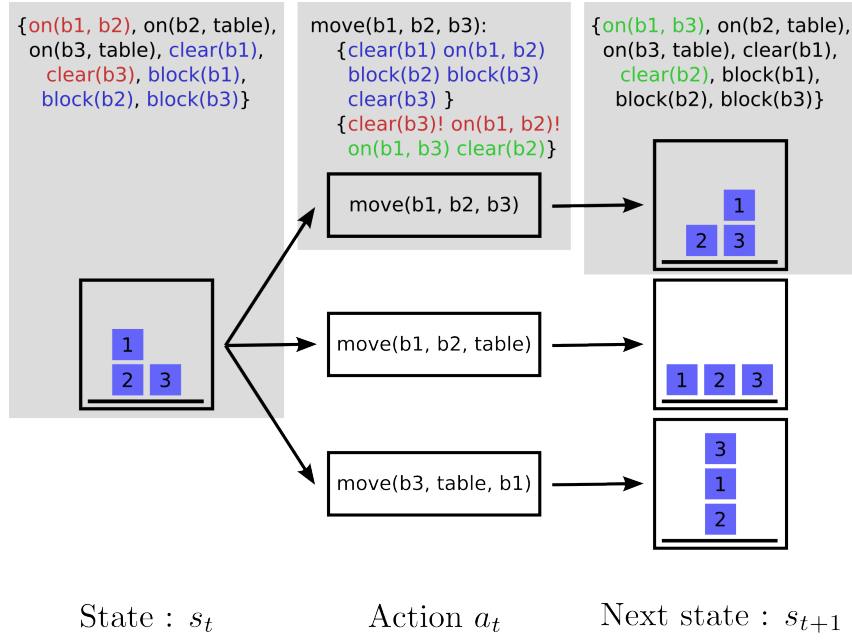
{on(b1, b2), on(b2, table), on(b3, table), clear(b1), clear(b3), block(b1), block(b2), block(b3)}

move(b1, b2, b3):
{clear(b1) on(b1, b2) block(b2) block(b3) clear(b3) }
{clear(b3)! on(b1, b2)! on(b1, b3) clear(b2)}

{on(b1, b3), on(b2, table), on(b3, table), clear(b1), clear(b2), block(b1), block(b2), block(b3)}

1
2 3

move(b1, b2, b3)

1
2 3

move(b1, b2, table)

1 2 3

move(b3, table, b1)

3
1
2

State : $s_t$

Action $a_t$

Next state : $s_{t+1}$